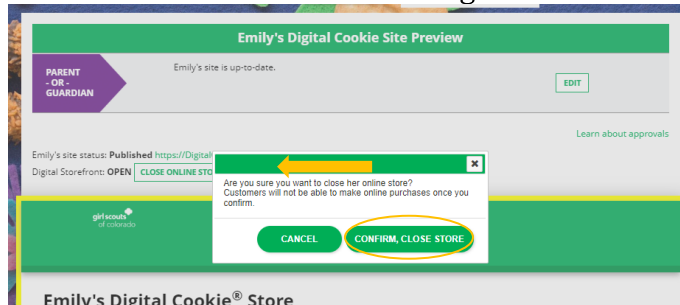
Emily's Digital Cookie Site Preview

PARENT - OR - GUARDIAN

Emily's site is up-to-date.

EDIT

Learn about approvals

Emily's site status: Published https://Digital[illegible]

Digital Storefront: OPEN CLOSE ONLINE STO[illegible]

×

Are you sure you want to close her online store? Customers will not be able to make online purchases once you confirm.

CANCEL

CONFIRM, CLOSE STORE

girl scouts of colorado

Emily's Digital Cookie® Store